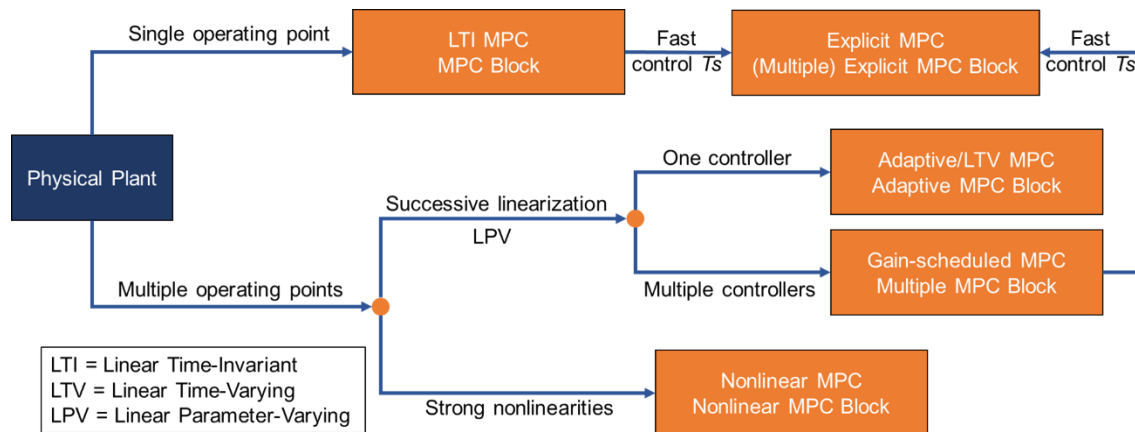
Single operating point

LTI MPC
MPC Block

Fast
control *Ts*

Explicit MPC
(Multiple) Explicit MPC Block

Fast
control *Ts*

Physical Plant

One controller

Adaptive/LTV MPC
Adaptive MPC Block

Successive linearization

LPV

Gain-scheduled MPC
Multiple MPC Block

Multiple operating points

Multiple controllers

LTI = Linear Time-Invariant
LTV = Linear Time-Varying
LPV = Linear Parameter-Varying

Nonlinear MPC
Nonlinear MPC Block

Strong nonlinearities